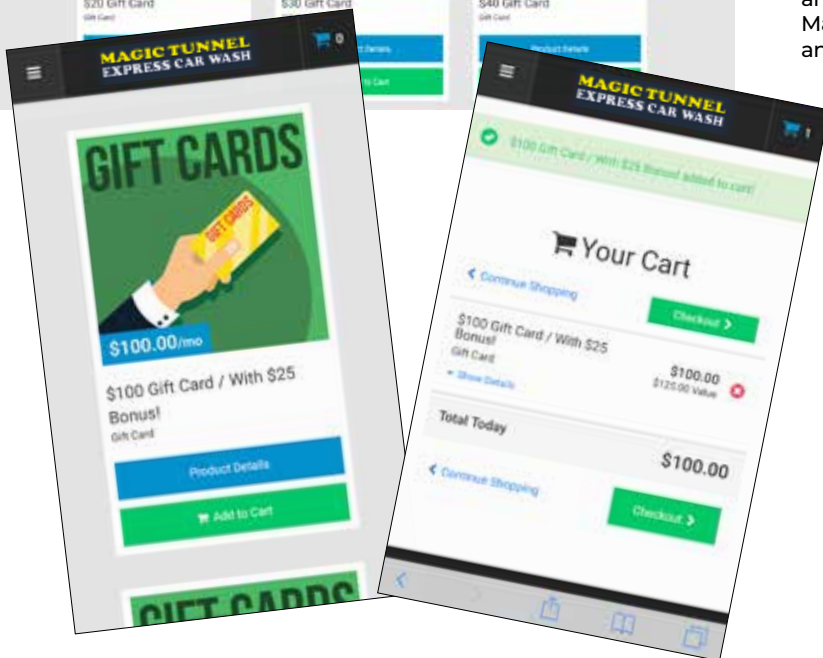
$20 Gift Card
Gift Card
$30 Gift Card
Product Details
Add to Cart
$40 Gift Card
Gift Card
Product Details
Add to Cart

ar
Ma
an

MAGIC TUNNEL
EXPRESS CAR WASH
0

GIFT CARDS
GIFT CARDS
$100.00/mo
$100 Gift Card / With $25 Bonus!
Gift Card
Product Details
Add to Cart

GIFT CARDS

MAGIC TUNNEL
EXPRESS CAR WASH
1

$100 Gift Card / With $25 Bonus! added to cart!

Your Cart
Continue Shopping
Checkout
$100 Gift Card / With $25 Bonus!
Gift Card
Show Details
$100.00
$125.00 Value
Total Today
$100.00
Continue Shopping
Checkout